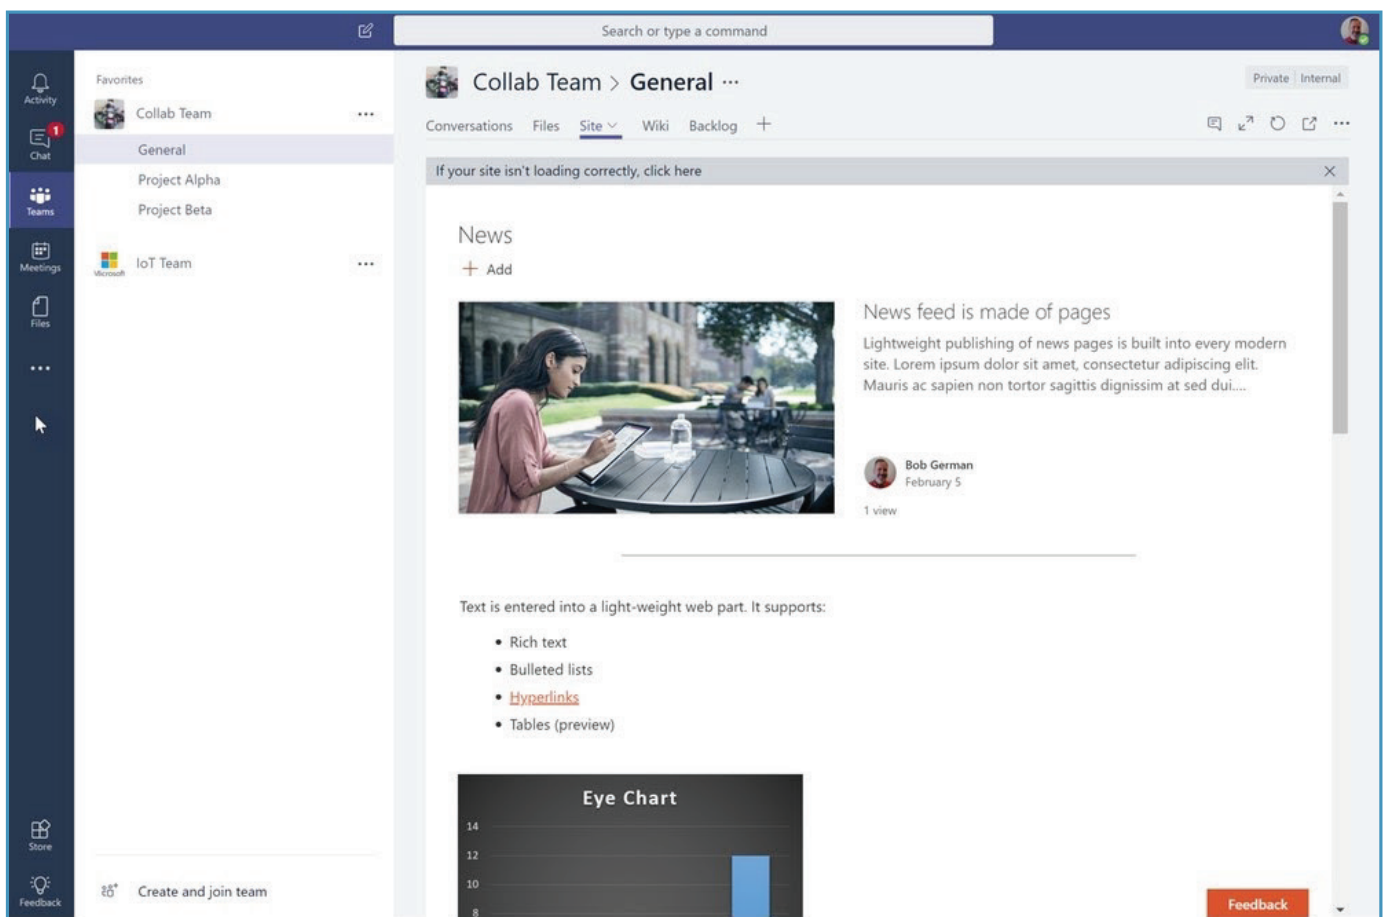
Search or type a command

Activity
1
Chat
Teams
Meetings
Files
...
Store
Feedback

Favorites
Collab Team ...
General
Project Alpha
Project Beta
Microsoft
IoT Team ...

Create and join team

Collab Team > General ...
Private | Internal

Conversations Files Site Wiki Backlog +

If your site isn't loading correctly, click here

News
+ Add

News feed is made of pages
Lightweight publishing of news pages is built into every modern site. Lorem ipsum dolor sit amet, consectetur adipiscing elit. Mauris ac sapien non tortor sagittis dignissim at sed dui....

Bob German
February 5

1 view

Text is entered into a light-weight web part. It supports:
• Rich text
• Bulleted lists
• Hyperlinks
• Tables (preview)

Eye Chart
14
12
10
8

Feedback